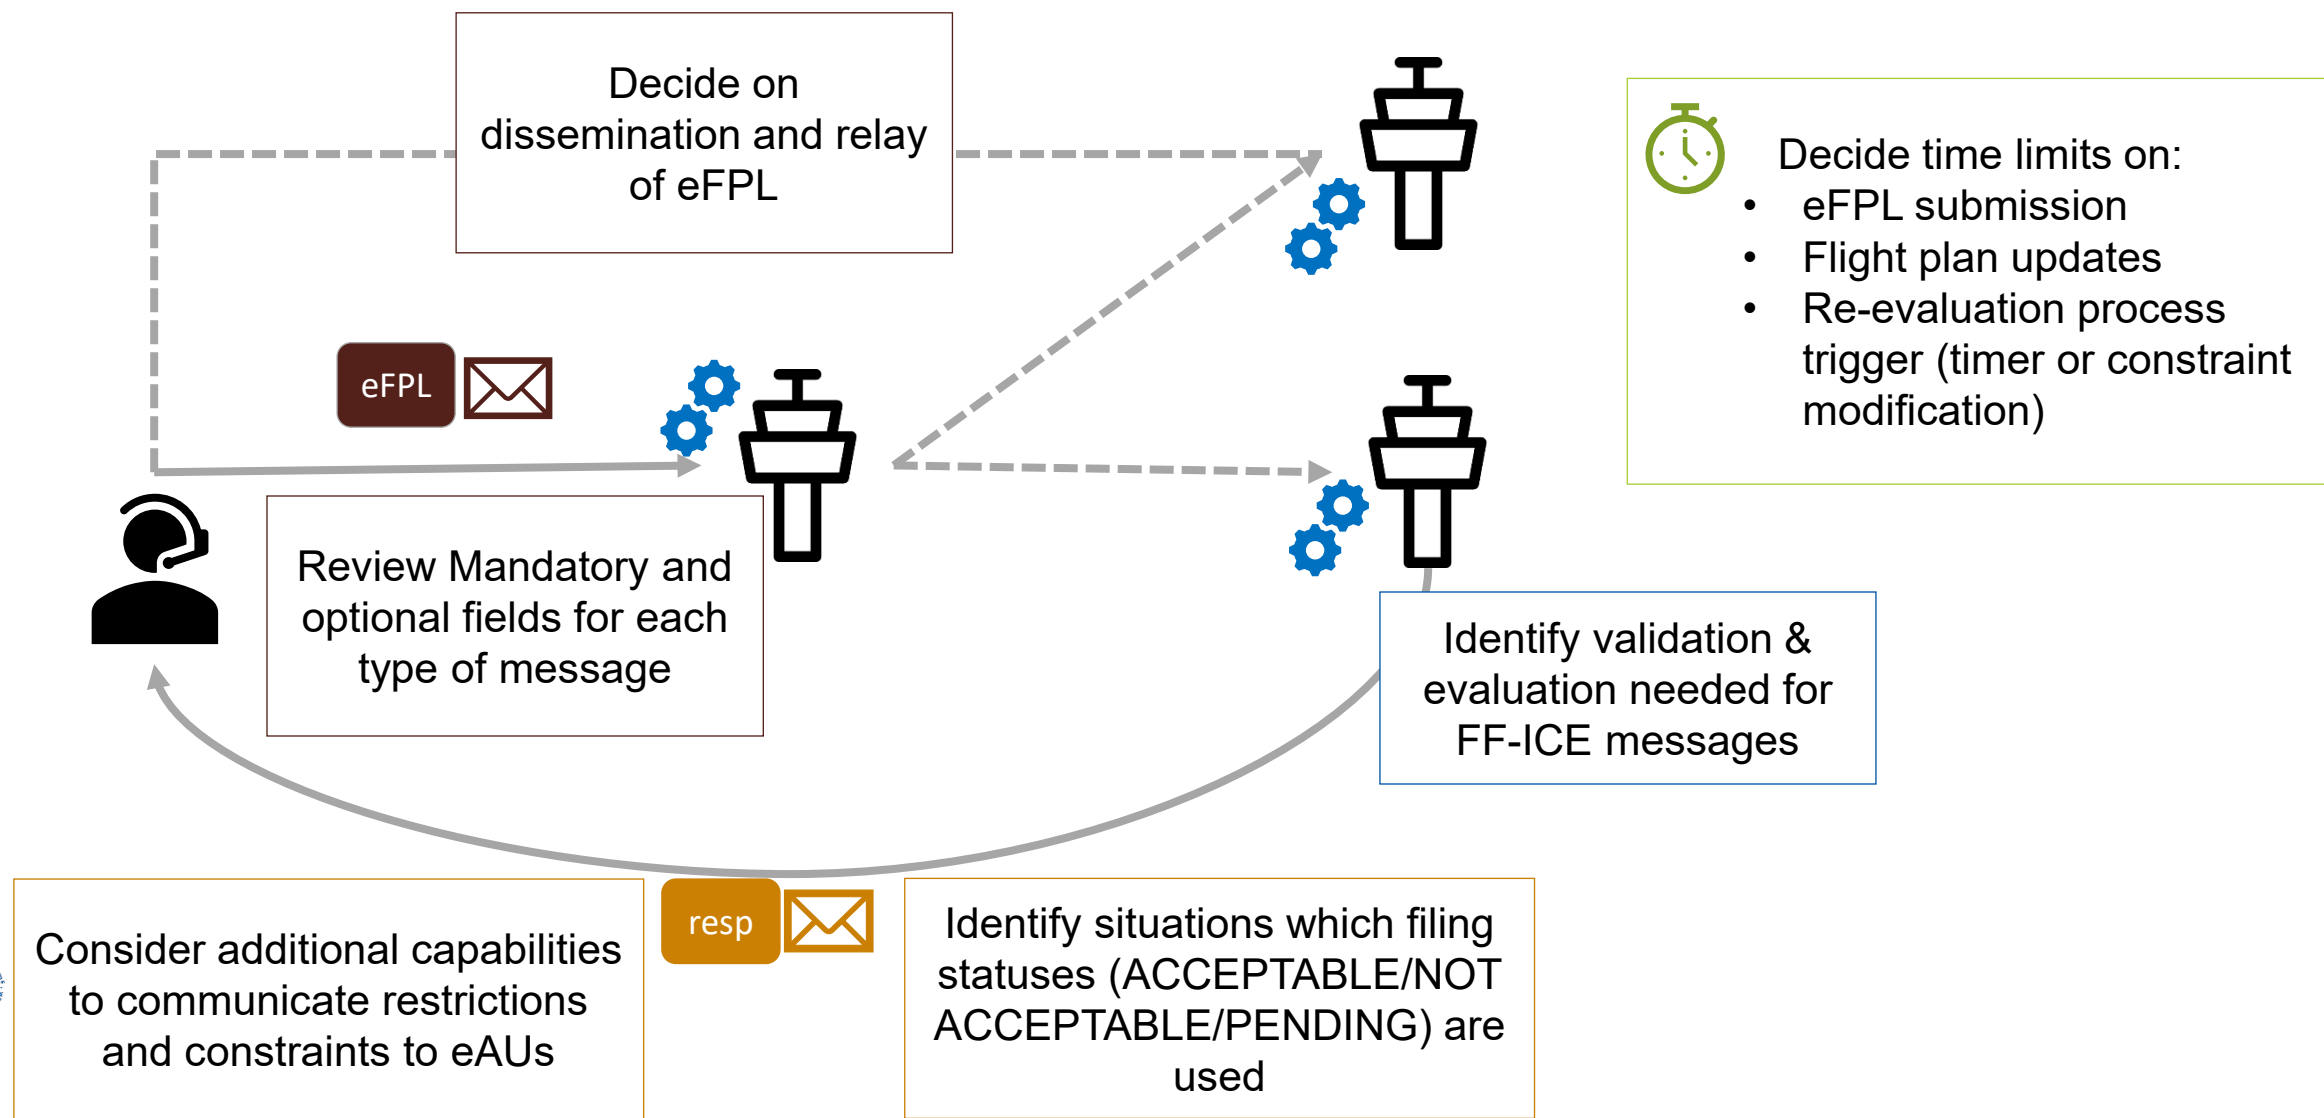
Decide on dissemination and relay of eFPL

Decide time limits on:
• eFPL submission
• Flight plan updates
• Re-evaluation process trigger (timer or constraint modification)

eFPL

Review Mandatory and optional fields for each type of message

Identify validation & evaluation needed for FF-ICE messages

Consider additional capabilities to communicate restrictions and constraints to eAUs

resp

Identify situations which filing statuses (ACCEPTABLE/NOT ACCEPTABLE/PENDING) are used